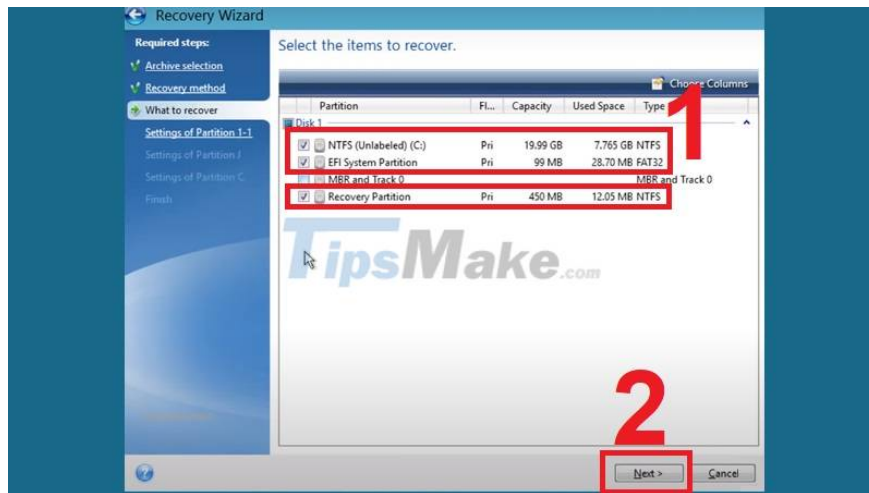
Recovery Wizard

Required steps:
Archive selection
Recovery method
What to recover
Settings of Partition 1-1
Settings of Partition J
Settings of Partition C
Finish

Select the items to recover.

Choose Columns

| Partition | Fl... | Capacity | Used Space | Type |
|---|---|---|---|---|
| Disk 1 | | | | |
| NTFS (Unlabeled) (C:) | Pri | 19.99 GB | 7.765 GB | NTFS |
| EFI System Partition | Pri | 99 MB | 28.70 MB | FAT32 |
| MBR and Track 0 | | | | MBR and Track 0 |
| Recovery Partition | Pri | 450 MB | 12.05 MB | NTFS |

1

TipsMake.com

2

Next >
Cancel